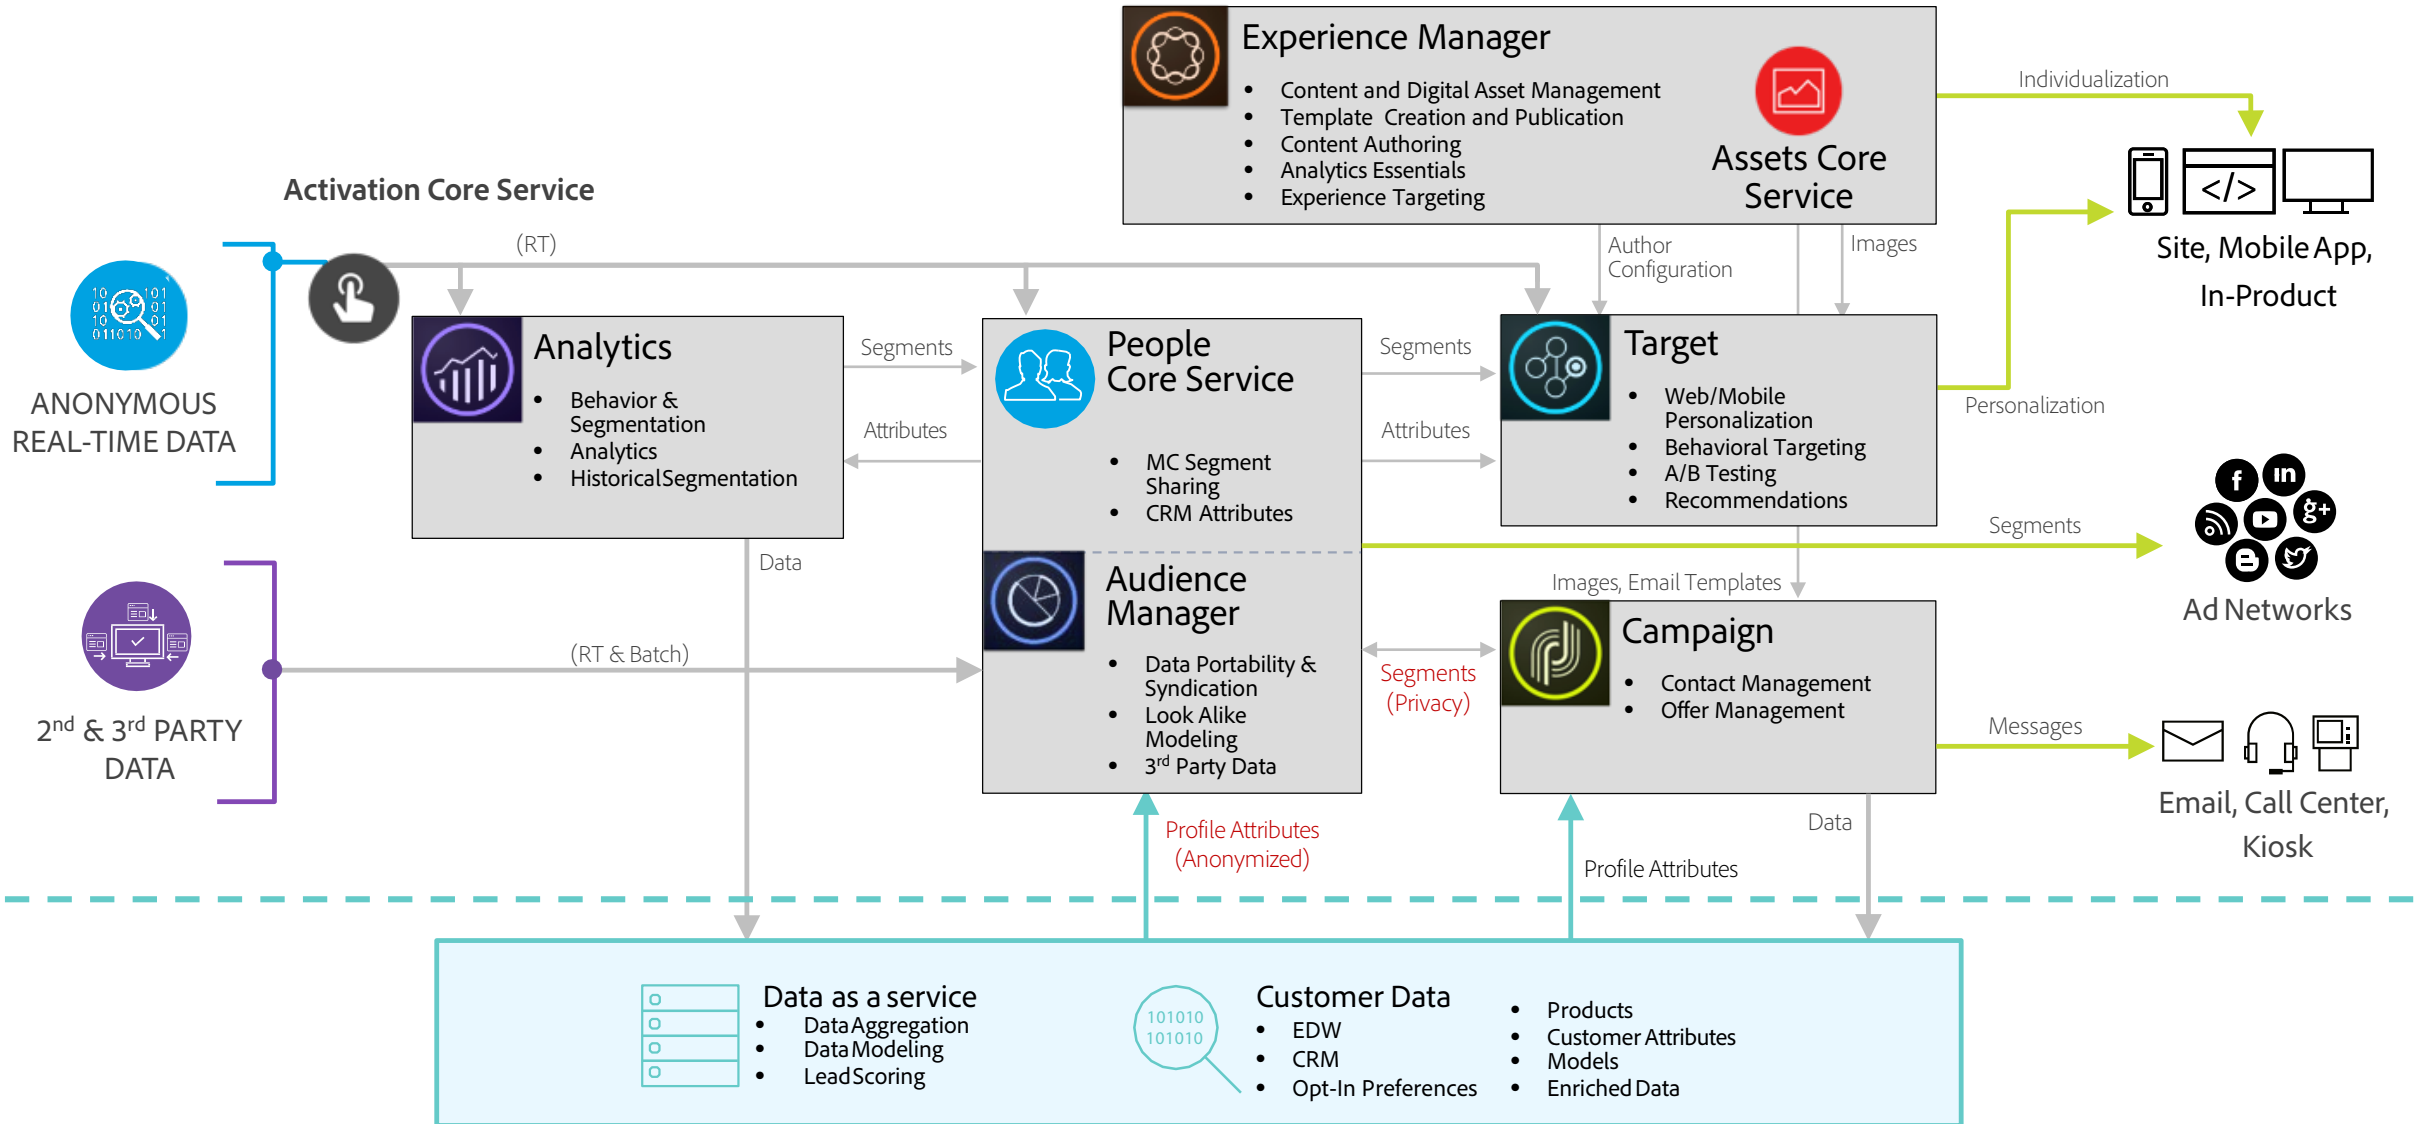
Experience Manager
- Content and Digital Asset Management
- Template Creation and Publication
- Content Authoring
- Analytics Essentials
- Experience Targeting

Assets Core Service

Individualization

Site, Mobile App, In-Product

Activation Core Service

(RT)

Author Configuration

Images

ANONYMOUS REAL-TIME DATA

Analytics
- Behavior & Segmentation
- Analytics
- HistoricalSegmentation

Segments

Attributes

People Core Service

- MC Segment Sharing
- CRM Attributes

Segments

Attributes

Target
- Web/Mobile Personalization
- Behavioral Targeting
- A/B Testing
- Recommendations

Personalization

Segments

Ad Networks

Data

Audience Manager
- Data Portability & Syndication
- Look Alike Modeling
- $3^{rd}$ Party Data

Images, Email Templates

Campaign
- Contact Management
- Offer Management

(RT & Batch)

Segments (Privacy)

Messages

$2^{nd}$ & $3^{rd}$ PARTY DATA

Email, Call Center, Kiosk

Profile Attributes (Anonymized)

Profile Attributes

Data

Data as a service
- DataAggregation
- DataModeling
- LeadScoring

101010
101010

Customer Data
- EDW
- CRM
- Opt-In Preferences

- Products
- Customer Attributes
- Models
- Enriched Data